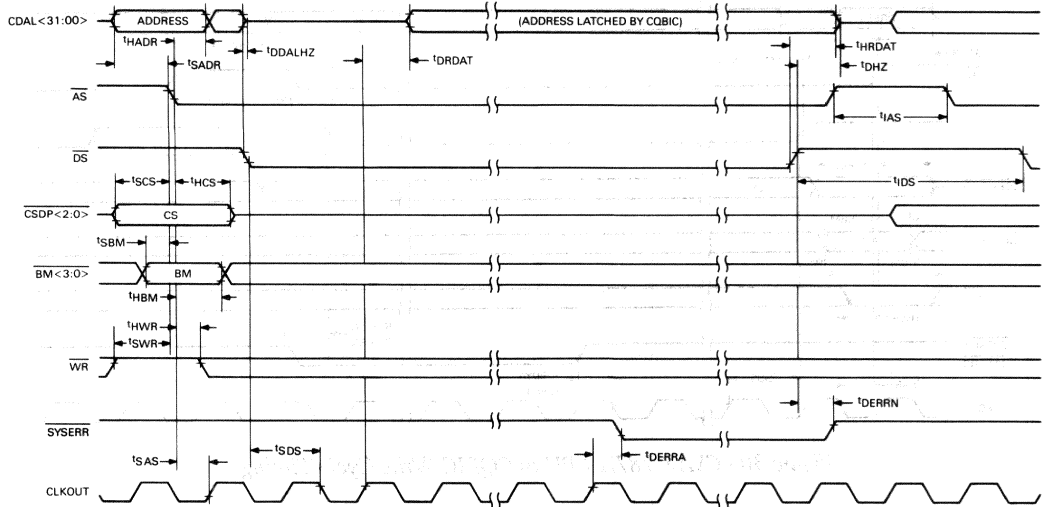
CDAL<31:00>

ADDRESS

(ADDRESS LATCHED BY CQBIC)

$t_{HADR}$

$t_{SADR}$

$t_{DDALHZ}$

$t_{DRDAT}$

$t_{HRDAT}$

$t_{DHZ}$

$\overline{AS}$

$t_{IAS}$

$\overline{DS}$

$t_{SCS}$

$t_{HCS}$

$t_{IDS}$

$\overline{CSDP<2:0>}$

CS

$t_{SBM}$

$\overline{BM<3:0>}$

BM

$t_{HBM}$

$t_{HWR}$

$t_{SWR}$

$\overline{WR}$

$t_{DERRN}$

$\overline{SYSERR}$

$t_{SDS}$

$t_{DERRA}$

$t_{SAS}$

CLKOUT